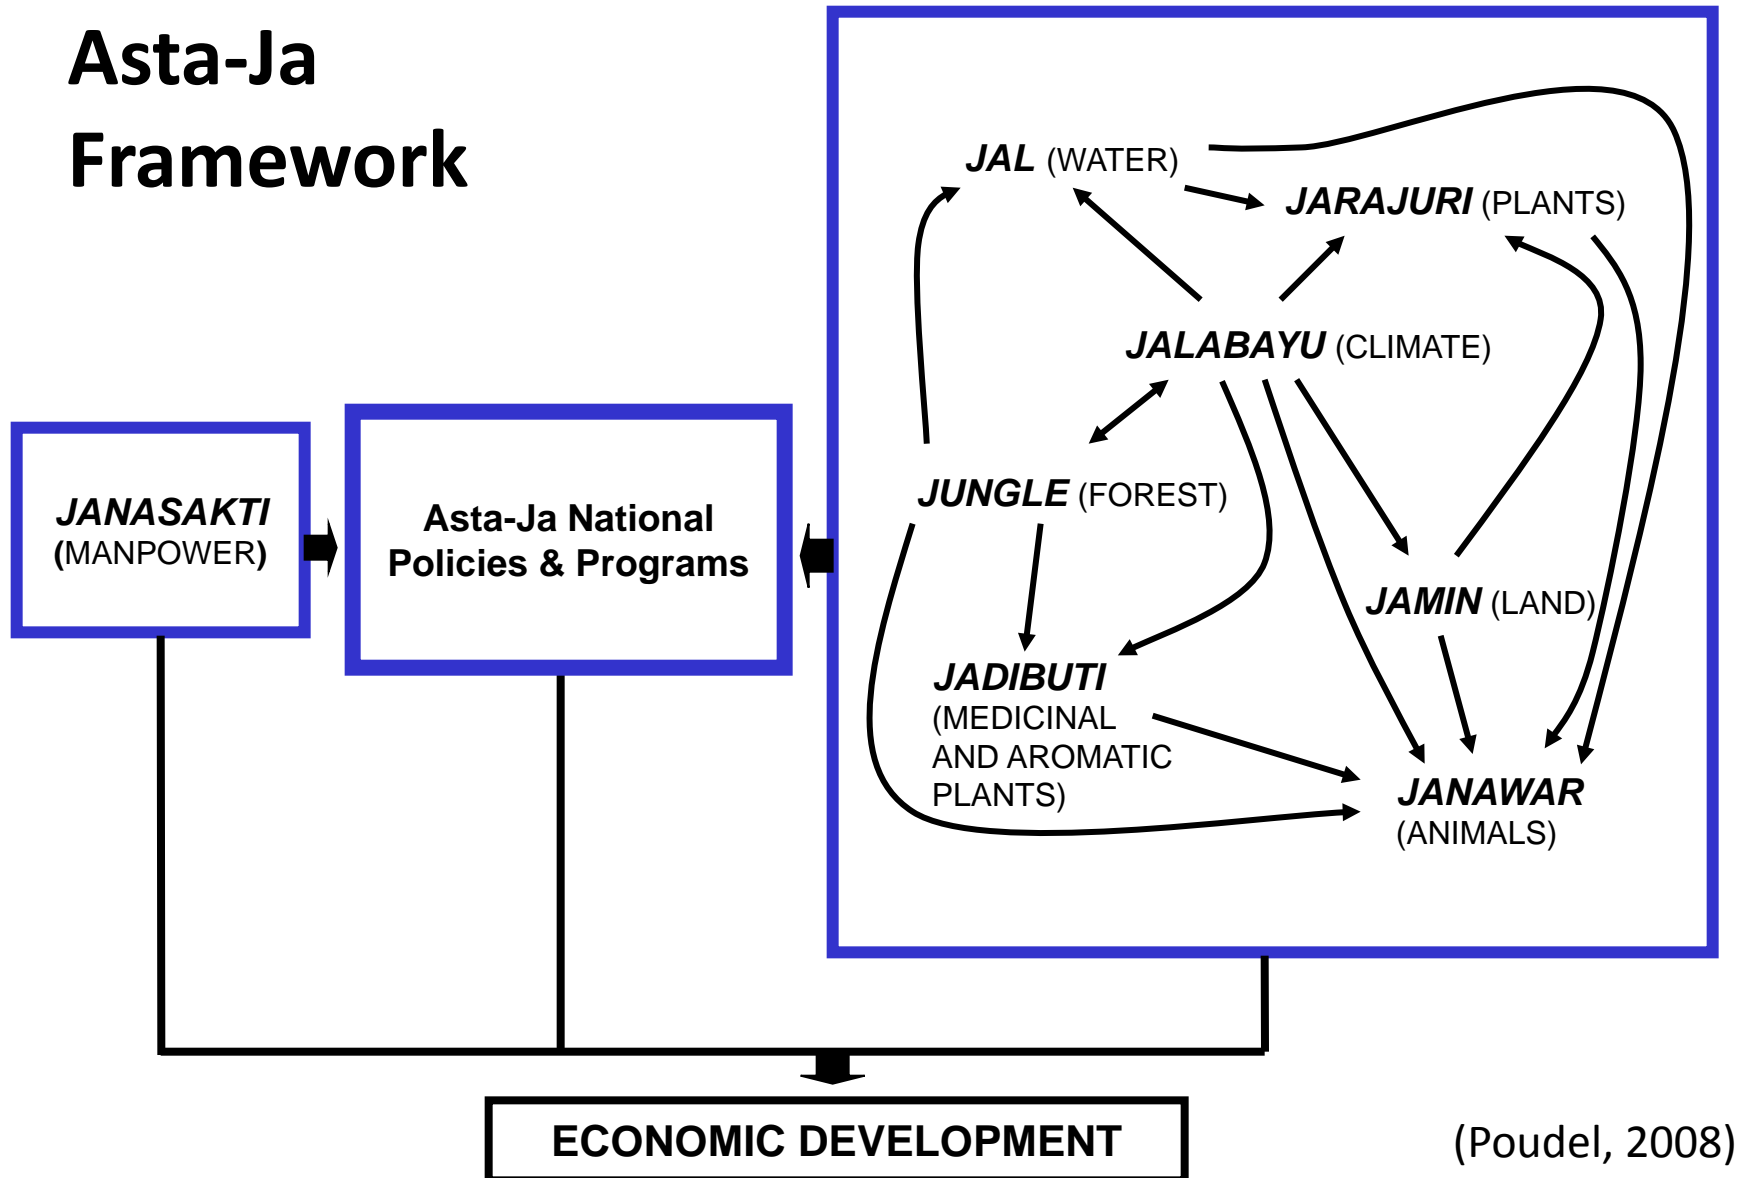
Asta-Ja Framework

JANASAKTI (MANPOWER)

Asta-Ja National Policies & Programs

JAL (WATER)

JARAJURI (PLANTS)

JALABAYU (CLIMATE)

JUNGLE (FOREST)

JAMIN (LAND)

JADIBUTI (MEDICINAL AND AROMATIC PLANTS)

JANAWAR (ANIMALS)

ECONOMIC DEVELOPMENT

(Poudel, 2008)